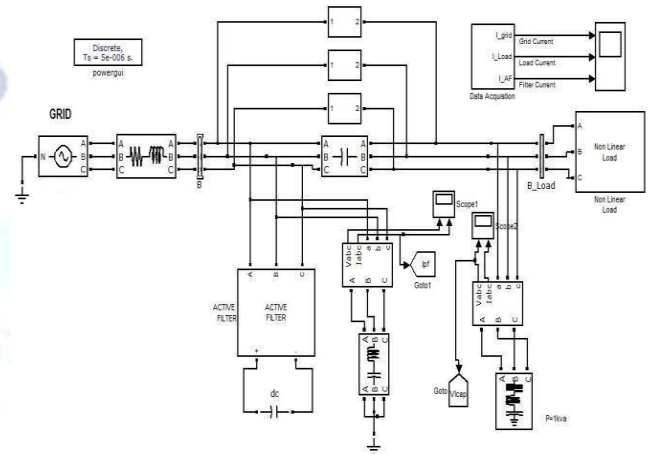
Discrete,
Ts = 5e-006 s.
powergui

I_grid
I_Load
I_AF
Grid Current
Load Current
Filter Current
Data Acquistion

1 2
1 2
1 2

GRID
N
A
B
C
A
B
C
A
B
C
A
B
C
B
A
B
C
A
B
C
A
B
C
B_Load
Non Linear Load
Non Linear Load

Scope1
Scope2
Vabc
Iabc
a
b
c
A
B
C
Ipf
Goto1
Vabc
Iabc
a
b
c
A
B
C

A
B
C
ACTIVE FILTER
ACTIVE FILTER
+
-
dc

A
B
C
A
B
C

Goto
Vlcap

A
B
C
A
B
C
P=1kva